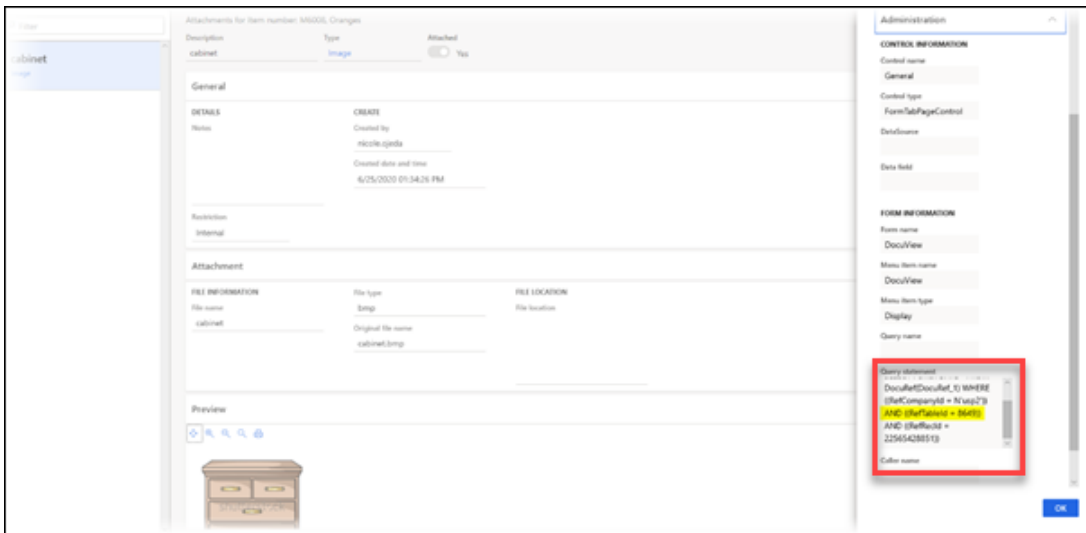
Filter

cabinet
Image

Attachments for item number: M6000, Oranges
Description
cabinet
Type
Image
Attached
Yes

General

DETAILS
Notes

CREATE
Created by
nicole.ojeda
Created date and time
6/25/2020 01:54:26 PM

Restriction
Internal

Attachment

FILE INFORMATION
File name
cabinet

File type
bmp
Original file name
cabinet.bmp

FILE LOCATION
File location

Preview

Administration

CONTROL INFORMATION
Control name
General
Control type
FormTabPageControl
DataSource

Data field

FORM INFORMATION
Form name
DocuView
Menu item name
DocuView
Menu item type
Display
Query name

Query statement
DocuRef(DocuRef_1) WHERE ((RefCompanyId = N'usp2')) AND ((RefTableId = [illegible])) AND ((RefRecId = 22565428851))

Caller name

OK